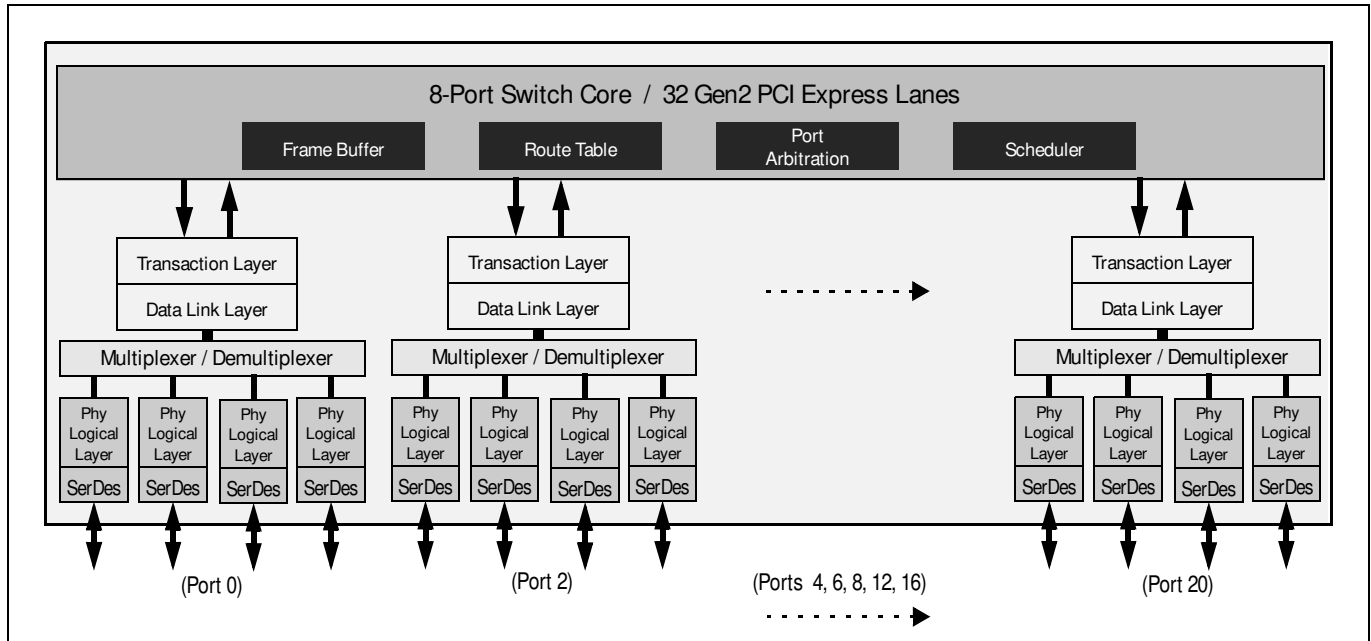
8-Port Switch Core / 32 Gen2 PCI Express Lanes

Frame Buffer

Route Table

Port Arbitration

Scheduler

Transaction Layer

Data Link Layer

Multiplexer / Demultiplexer

Phy Logical Layer

SerDes

Phy Logical Layer

SerDes

Phy Logical Layer

SerDes

Phy Logical Layer

SerDes

(Port 0)

Transaction Layer

Data Link Layer

Multiplexer / Demultiplexer

Phy Logical Layer

SerDes

Phy Logical Layer

SerDes

Phy Logical Layer

SerDes

Phy Logical Layer

SerDes

(Port 2)

(Ports 4, 6, 8, 12, 16)

Transaction Layer

Data Link Layer

Multiplexer / Demultiplexer

Phy Logical Layer

SerDes

Phy Logical Layer

SerDes

Phy Logical Layer

SerDes

Phy Logical Layer

SerDes

(Port 20)